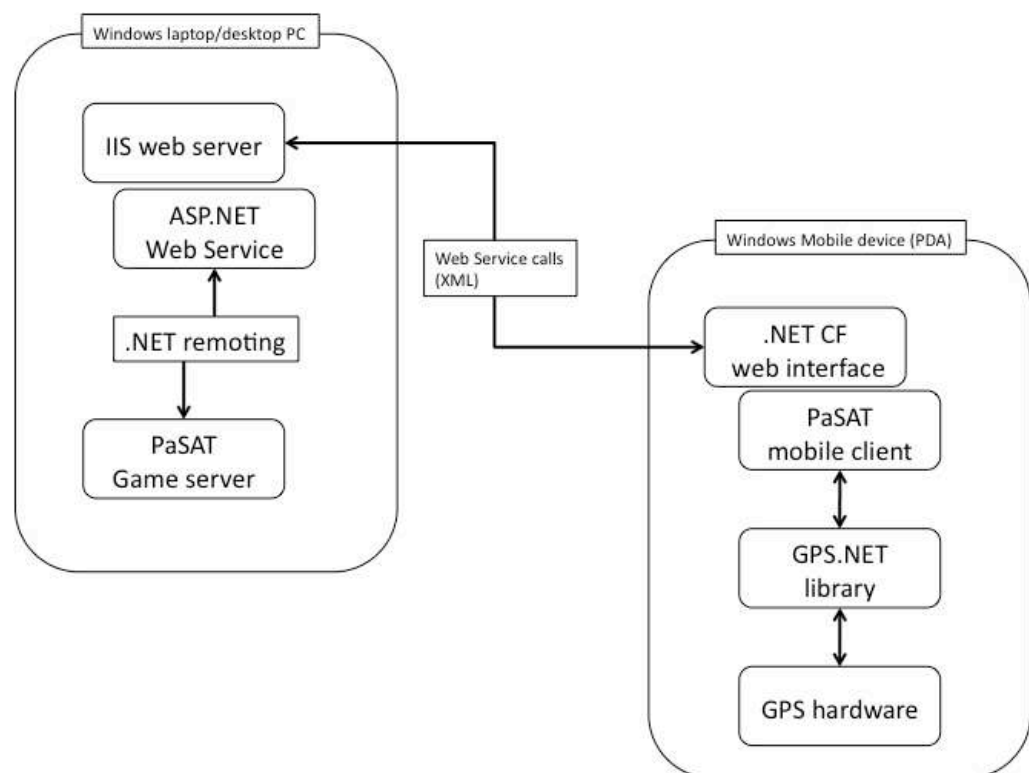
Windows laptop/desktop PC

IIS web server

ASP.NET Web Service

.NET remoting

PaSAT Game server

Web Service calls (XML)

Windows Mobile device (PDA)

.NET CF web interface

PaSAT mobile client

GPS.NET library

GPS hardware